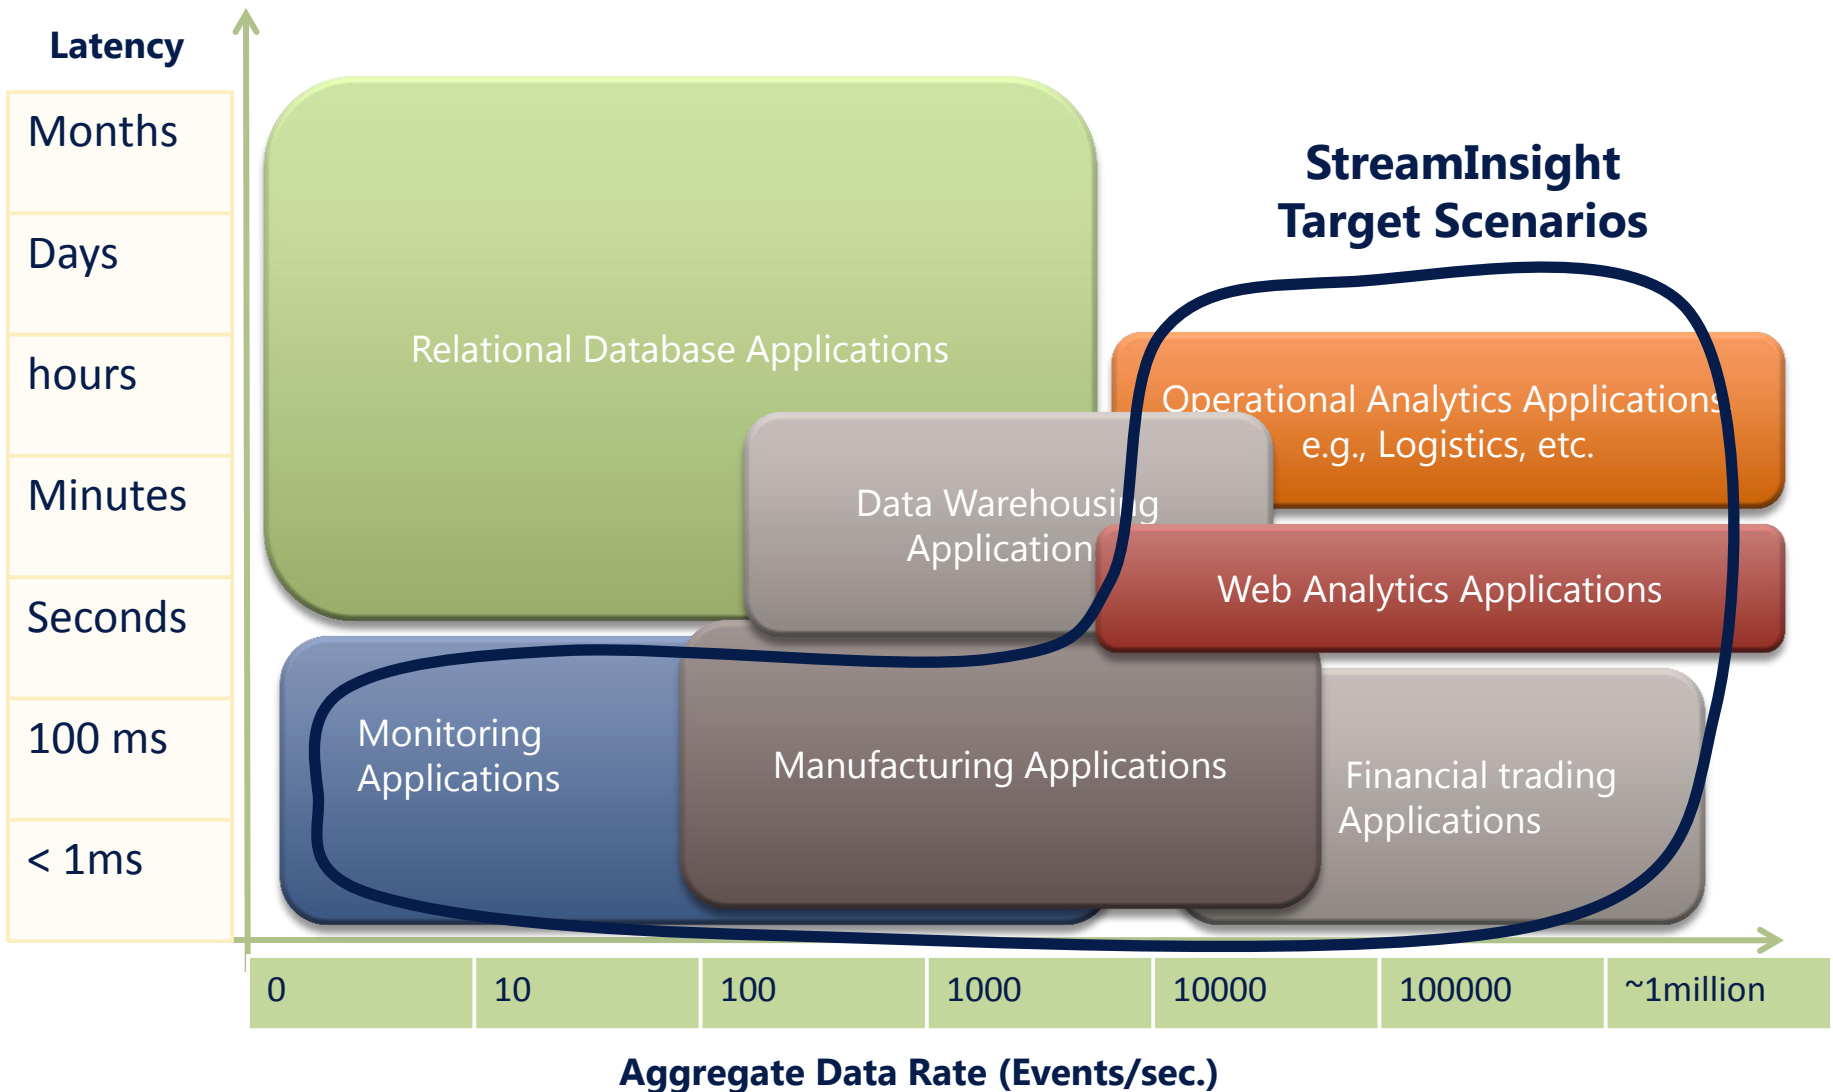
Latency

| Months |
|---|
| Days |
| hours |
| Minutes |
| Seconds |
| 100 ms |
| < 1ms |

StreamInsight Target Scenarios

Relational Database Applications

Operational Analytics Applications e.g., Logistics, etc.

Data Warehousing Application

Web Analytics Applications

Monitoring Applications

Manufacturing Applications

Financial trading Applications

| 0 | 10 | 100 | 1000 | 10000 | 100000 | ~1million |
|---|---|---|---|---|---|---|

Aggregate Data Rate (Events/sec.)